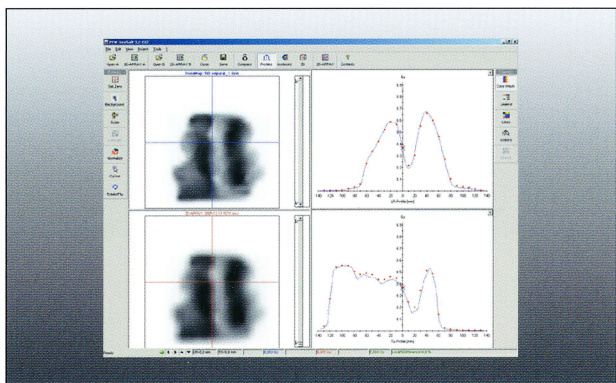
File Edit View Extras Tools ?
Open A
Open B
Close
Save
Compare
Profiles
Isodoses
3D
Gamma
Set Zero
Background
Ruler
Normalize
Cursor
Data Attach
Legend
Grid
Isodose
Gy
0.7
0.6
0.5
0.4
0.3
0.2
0.1
0
-140 -120 -100 -80 -60 -40 -20 0 20 40 60 80 100 120 140
Gy
0.6
0.5
0.4
0.3
0.2
0.1
0
-140 -120 -100 -80 -60 -40 -20 0 20 40 60 80 100 120 140
Ready